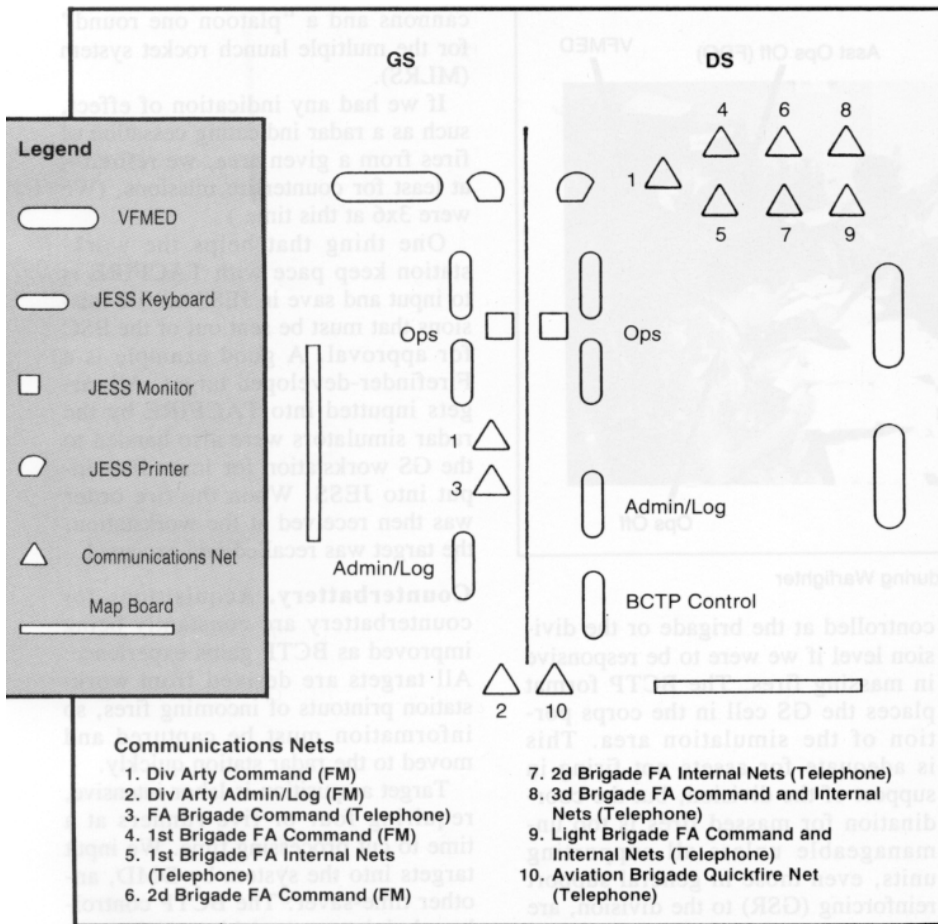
GS

DS

Legend

VFMED

JESS Keyboard

JESS Monitor

JESS Printer

Communications Net

Map Board

1

4 6 8

5 7 9

Ops

Ops

1

3

Admin/Log

Admin/Log

BCTP Control

2 10

Communications Nets
1. Div Arty Command (FM)
2. Div Arty Admin/Log (FM)
3. FA Brigade Command (Telephone)
4. 1st Brigade FA Command (FM)
5. 1st Brigade FA Internal Nets (Telephone)
6. 2d Brigade FA Command (FM)
7. 2d Brigade FA Internal Nets (Telephone)
8. 3d Brigade FA Command and Internal Nets (Telephone)
9. Light Brigade FA Command and Internal Nets (Telephone)
10. Aviation Brigade Quickfire Net (Telephone)